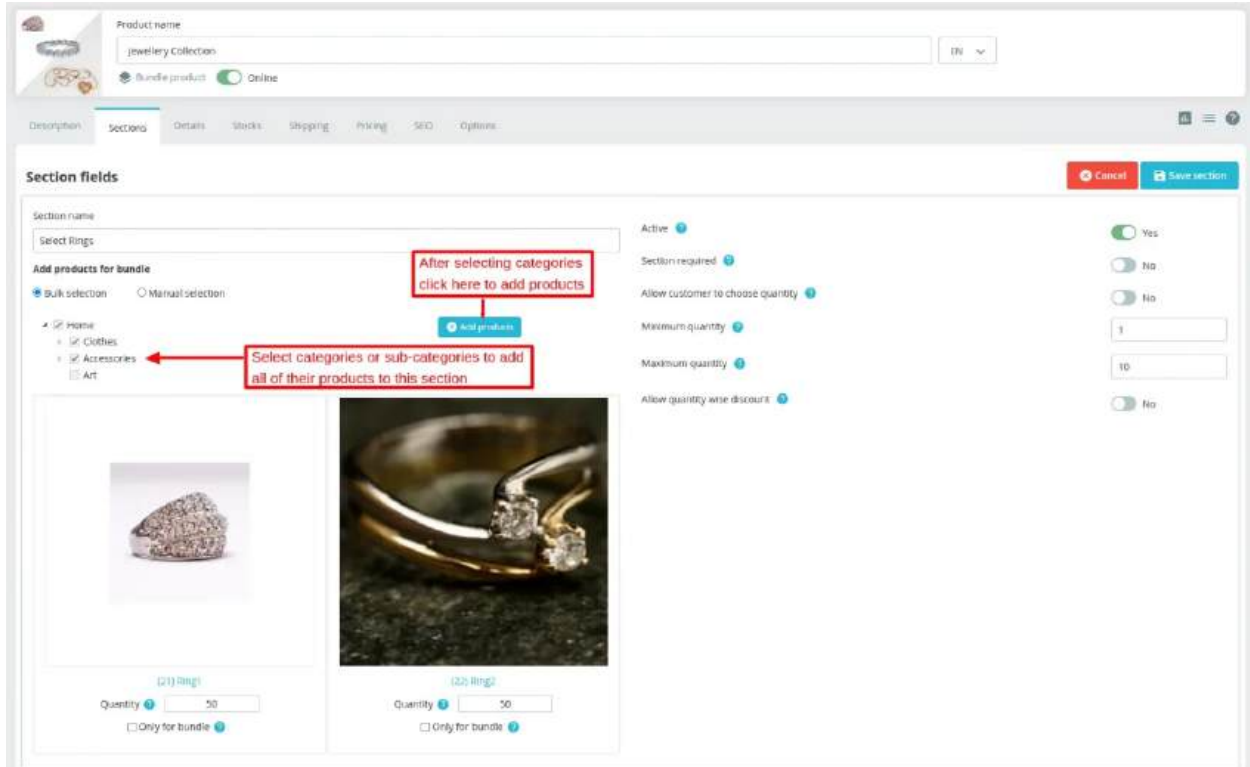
Product name

Jewellery Collection

EN

Bundle product Online

Description Sections Details Stocks Shipping Pricing SEO Options

Section fields

Cancel Save section

Section name

Select Rings

Add products for bundle

Bulk selection Manual selection

After selecting categories click here to add products

Add products

Home
Clothes
Accessories
Art

Select categories or sub-categories to add all of their products to this section

(21) Ring1

Quantity 50

Only for bundle

(22) Ring2

Quantity 50

Only for bundle

Active Yes

Section required No

Allow customer to choose quantity No

Minimum quantity 1

Maximum quantity 10

Allow quantity wise discount No